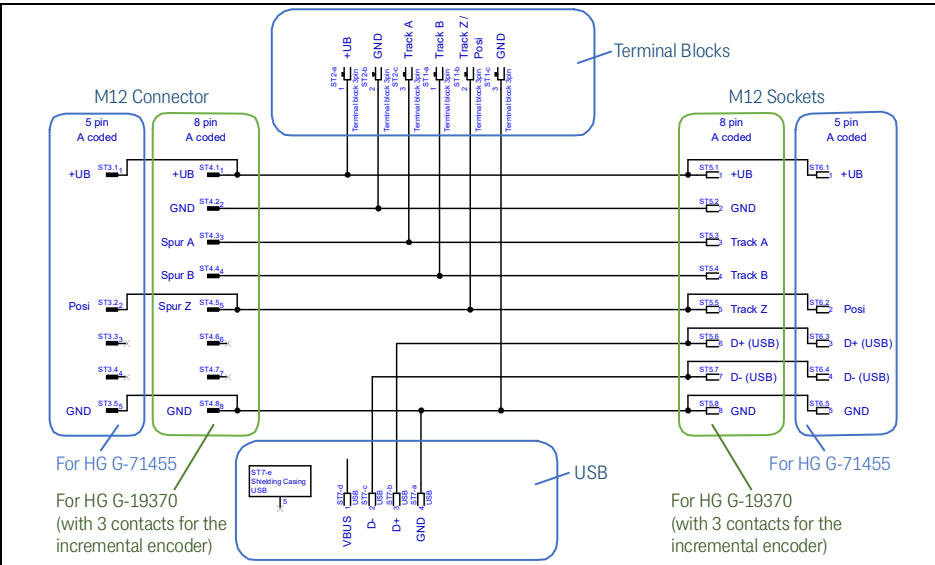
Terminal Blocks

+UB GND Track A Track B Track Z / Posi GND

ST2-a 1 Terminal block 3pin
ST2-b 2 Terminal block 3pin
ST2-c 3 Terminal block 3pin
ST1-a 1 Terminal block 3pin
ST1-b 2 Terminal block 3pin
ST1-c 3 Terminal block 3pin

M12 Connector

5 pin
A coded

+UB ST3.1 1
Posi ST3.2 2
ST3.3 3
ST3.4 4
GND ST3.5 5

8 pin
A coded

+UB ST4.1 1
GND ST4.2 2
Spur A ST4.3 3
Spur B ST4.4 4
Spur Z ST4.5 5
ST4.6 6
ST4.7 7
GND ST4.8 8

M12 Sockets

8 pin
A coded

ST5.1 1 +UB
ST5.2 2 GND
ST5.3 3 Track A
ST5.4 4 Track B
ST5.5 5 Track Z
ST5.6 6 D+ (USB)
ST5.7 7 D- (USB)
ST5.8 8 GND

5 pin
A coded

ST6.1 1 +UB
ST6.2 2 Posi
ST6.3 3 D+ (USB)
ST6.4 4 D- (USB)
ST6.5 5 GND

For HG G-71455

For HG G-19370
(with 3 contacts for the incremental encoder)

For HG G-71455

For HG G-19370
(with 3 contacts for the incremental encoder)

USB

ST7-e
Shielding Casing
USB
5

ST7-d 1 USB VBUS
ST7-c 2 USB D-
ST7-b 3 USB D+
ST7-a 4 USB GND